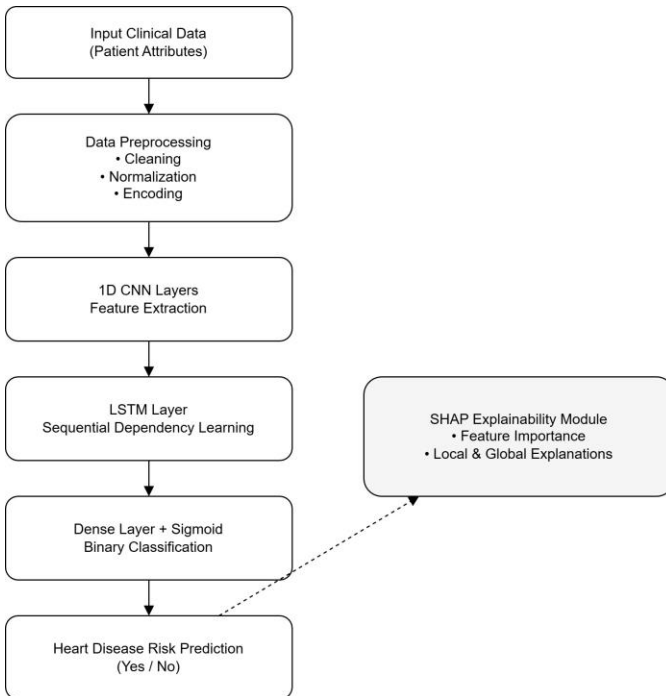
Input Clinical Data
(Patient Attributes)

Data Preprocessing
• Cleaning
• Normalization
• Encoding

1D CNN Layers
Feature Extraction

LSTM Layer
Sequential Dependency Learning

Dense Layer + Sigmoid
Binary Classification

Heart Disease Risk Prediction
(Yes / No)

SHAP Explainability Module
• Feature Importance
• Local & Global Explanations